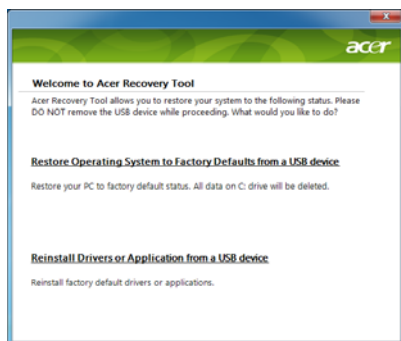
acer

Welcome to Acer Recovery Tool

Acer Recovery Tool allows you to restore your system to the following status. Please DO NOT remove the USB device while proceeding. What would you like to do?

Restore Operating System to Factory Defaults from a USB device

Restore your PC to factory default status. All data on C: drive will be deleted.

Reinstall Drivers or Application from a USB device

Reinstall factory default drivers or applications.